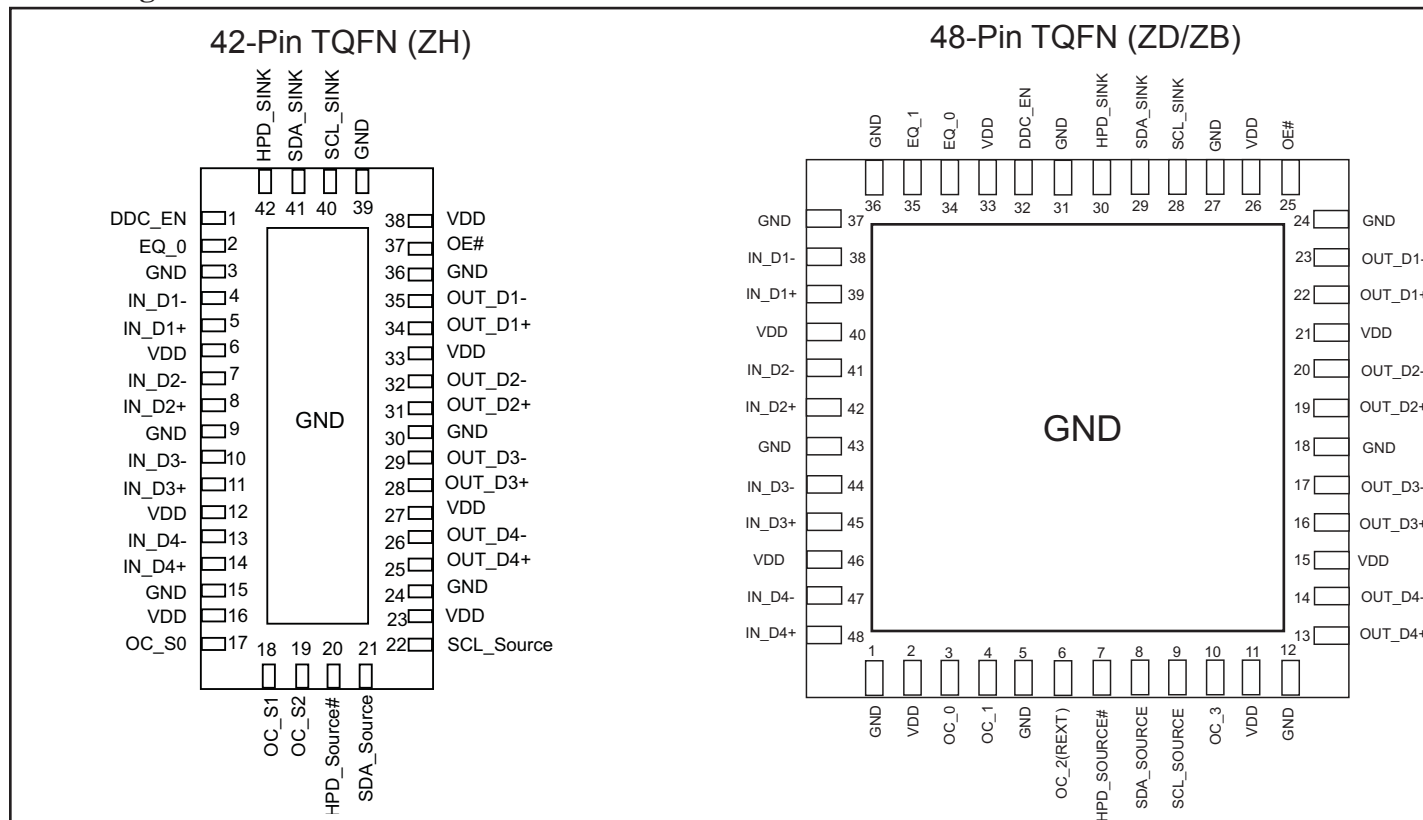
42-Pin TQFN (ZH)

HPD_SINK 42
SDA_SINK 41
SCL_SINK 40
GND 39

DDC_EN 1
EQ_0 2
GND 3
IN_D1- 4
IN_D1+ 5
VDD 6
IN_D2- 7
IN_D2+ 8
GND 9
IN_D3- 10
IN_D3+ 11
VDD 12
IN_D4- 13
IN_D4+ 14
GND 15
VDD 16
OC_S0 17

GND

38 VDD
37 OE#
36 GND
35 OUT_D1-
34 OUT_D1+
33 VDD
32 OUT_D2-
31 OUT_D2+
30 GND
29 OUT_D3-
28 OUT_D3+
27 VDD
26 OUT_D4-
25 OUT_D4+
24 GND
23 VDD
22 SCL_Source

18 OC_S1
19 OC_S2
20 HPD_Source#
21 SDA_Source

48-Pin TQFN (ZD/ZB)

GND 36
EQ_1 35
EQ_0 34
VDD 33
DDC_EN 32
GND 31
HPD_SINK 30
SDA_SINK 29
SCL_SINK 28
GND 27
VDD 26
OE# 25

GND 37
IN_D1- 38
IN_D1+ 39
VDD 40
IN_D2- 41
IN_D2+ 42
GND 43
IN_D3- 44
IN_D3+ 45
VDD 46
IN_D4- 47
IN_D4+ 48

GND

24 GND
23 OUT_D1-
22 OUT_D1+
21 VDD
20 OUT_D2-
19 OUT_D2+
18 GND
17 OUT_D3-
16 OUT_D3+
15 VDD
14 OUT_D4-
13 OUT_D4+

1 GND
2 VDD
3 OC_0
4 OC_1
5 GND
6 OC_2(REXT)
7 HPD_SOURCE#
8 SDA_SOURCE
9 SCL_SOURCE
10 OC_3
11 VDD
12 GND